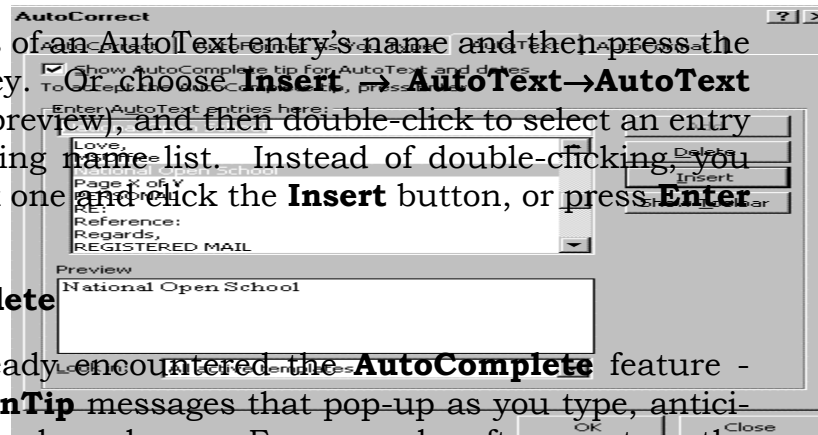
AutoCorrect ?|×

s of an AutoText entry's name and then press the
ey. Or choose **Insert → AutoText→AutoText**
preview), and then double-click to select an entry
ing name list. Instead of double-clicking, you
t one and click the **Insert** button, or press **Enter**

Show AutoComplete tip for AutoText and dates
Enter AutoText entries here:
Love,
National Open School
Page X of Y
Reference:
Regards,
REGISTERED MAIL

Delete
Insert
Show Toolbar

Preview
National Open School

lete

ady encountered the **AutoComplete** feature -
nTip messages that pop-up as you type, antici-

Look in: All active templates

OK Close